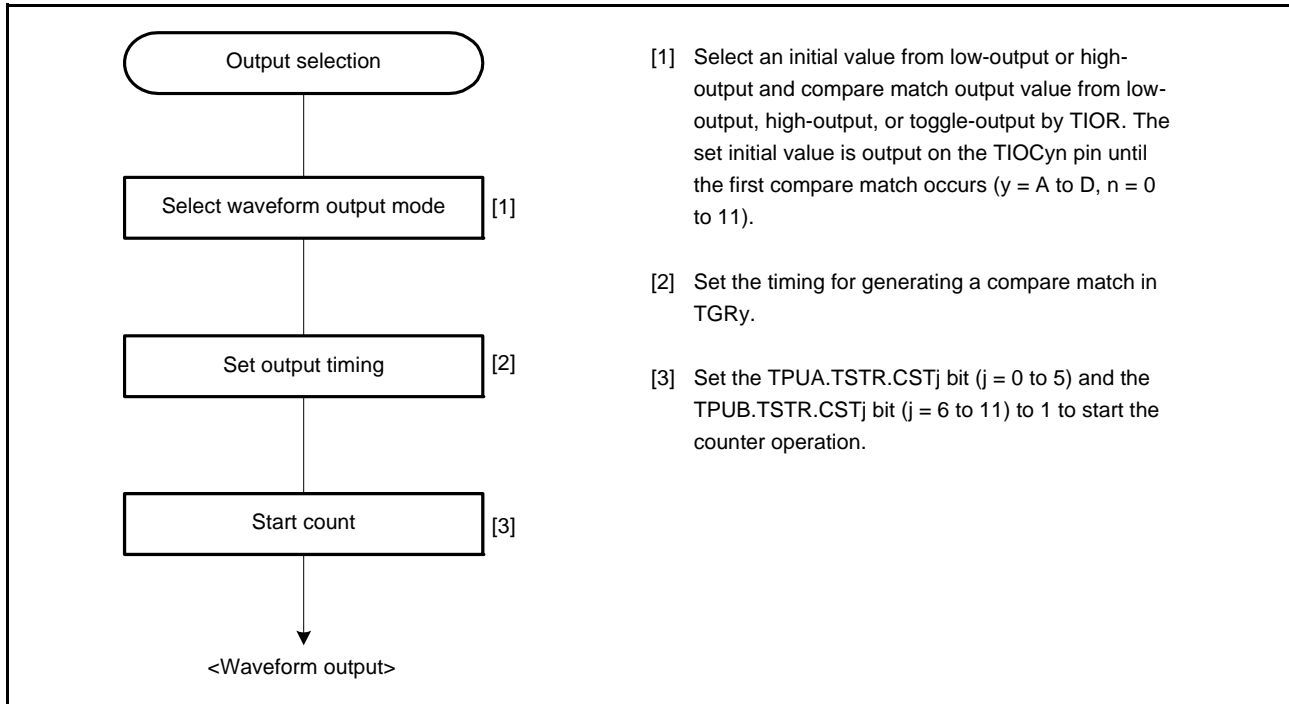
Output selection

Select waveform output mode [1]

Set output timing [2]

Start count [3]

<Waveform output>

[1] Select an initial value from low-output or high-output and compare match output value from low-output, high-output, or toggle-output by TIOR. The set initial value is output on the TIOCyn pin until the first compare match occurs (y = A to D, n = 0 to 11).

[2] Set the timing for generating a compare match in TGRy.

[3] Set the TPUA.TSTR.CSTj bit (j = 0 to 5) and the TPUB.TSTR.CSTj bit (j = 6 to 11) to 1 to start the counter operation.